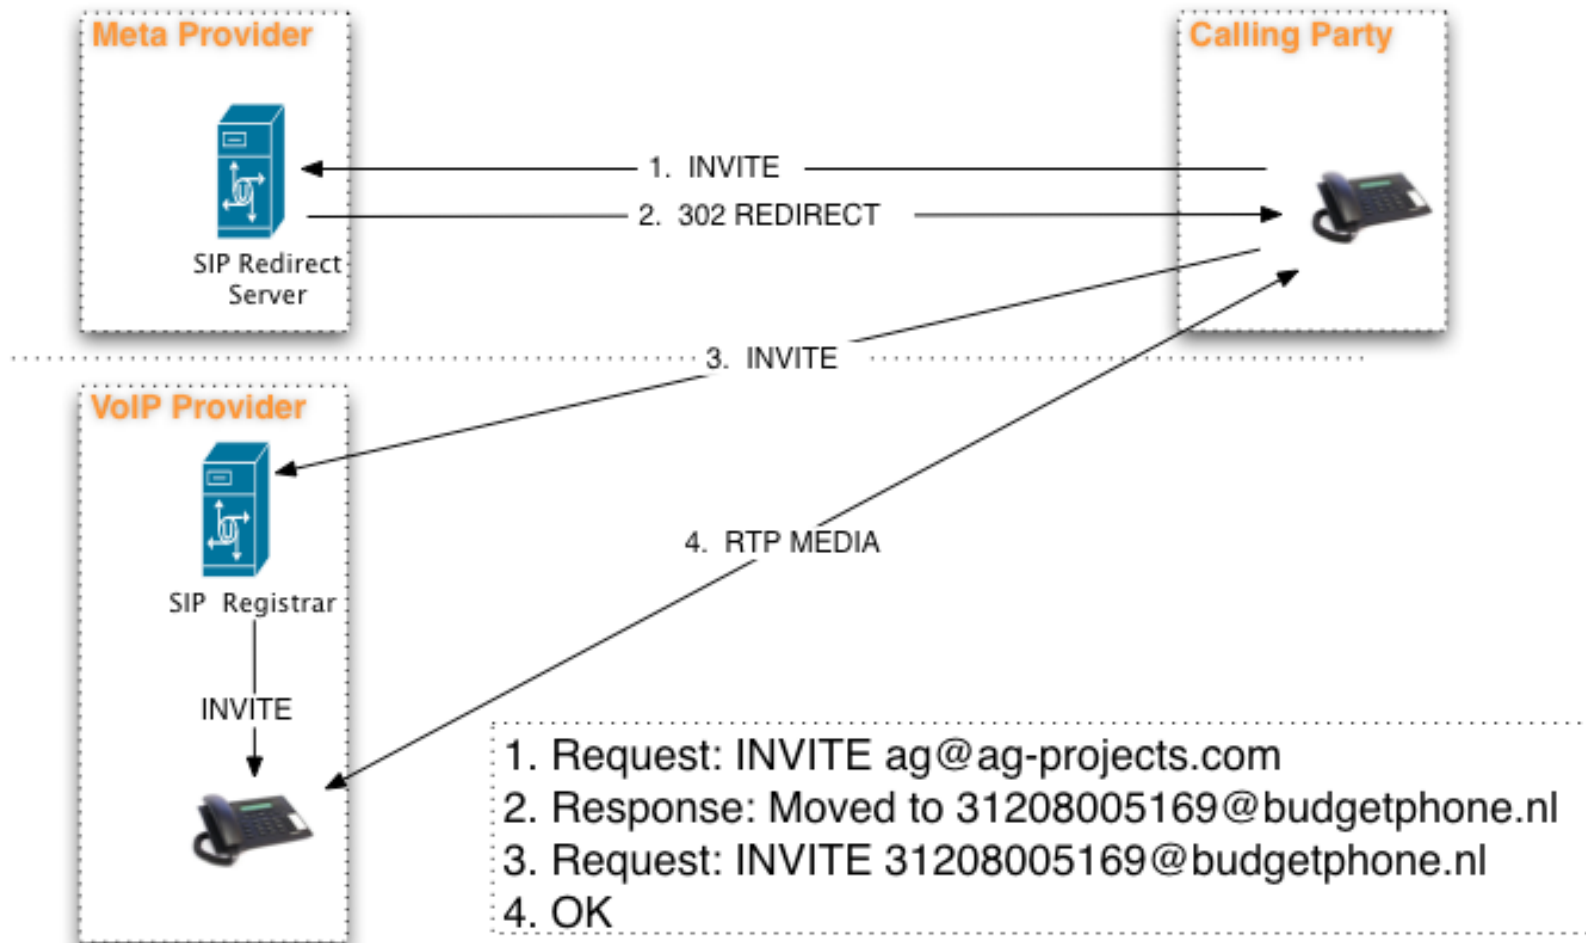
Meta Provider

Calling Party

1. INVITE

2. 302 REDIRECT

SIP Redirect Server

3. INVITE

VoIP Provider

4. RTP MEDIA

SIP Registrar

INVITE

1. Request: INVITE ag@ag-projects.com
2. Response: Moved to 31208005169@budgetphone.nl
3. Request: INVITE 31208005169@budgetphone.nl
4. OK